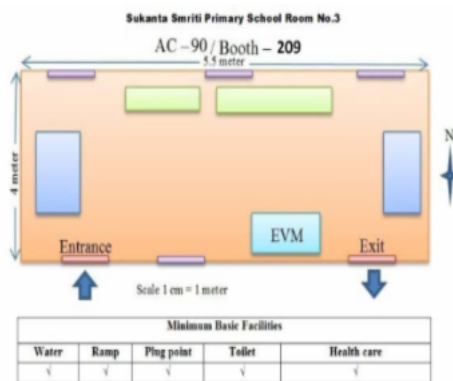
Sukanta Smriti Primary School Room No.3

AC – 90 / Booth – 209

5.5 meter

4 meter

N

EVM

Entrance

Exit

Scale 1 cm = 1 meter

| Minimum Basic Facilities | | | | |
|---|---|---|---|---|
| Water | Ramp | Plug point | Toilet | Health care |
| √ | √ | √ | √ | √ |